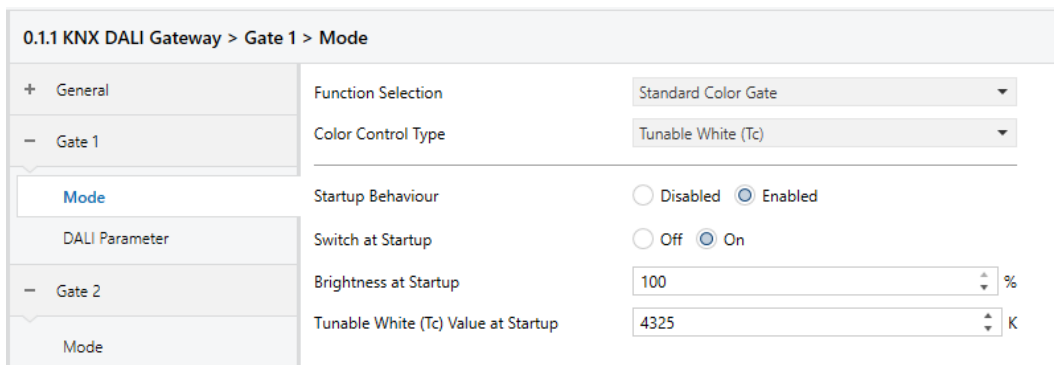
0.1.1 KNX DALI Gateway > Gate 1 > Mode

+ General

− Gate 1

Mode

DALI Parameter

− Gate 2

Mode

Function Selection | Standard Color Gate

Color Control Type | Tunable White (Tc)

Startup Behaviour | Disabled | Enabled

Switch at Startup | Off | On

Brightness at Startup | 100 | %

Tunable White (Tc) Value at Startup | 4325 | K